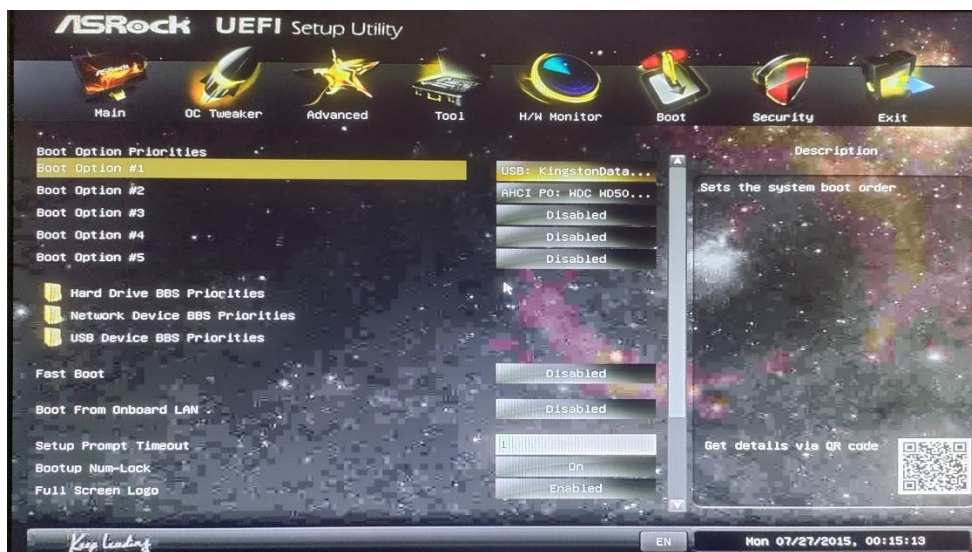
ASRock UEFI Setup Utility

Main OC Tweaker Advanced Tool H/W Monitor Boot Security Exit

Boot Option Priorities
Boot Option #1 USB: KingstonData...
Boot Option #2 AHCI P0: WDC WD50...
Boot Option #3 Disabled
Boot Option #4 Disabled
Boot Option #5 Disabled

Hard Drive BBS Priorities
Network Device BBS Priorities
USB Device BBS Priorities

Fast Boot Disabled

Boot From Onboard LAN Disabled

Setup Prompt Timeout 1
Bootup Num-Lock On
Full Screen Logo Enabled

Description
Sets the system boot order

Get details via QR code

Keep leading
EN
Mon 07/27/2015, 00:15:13